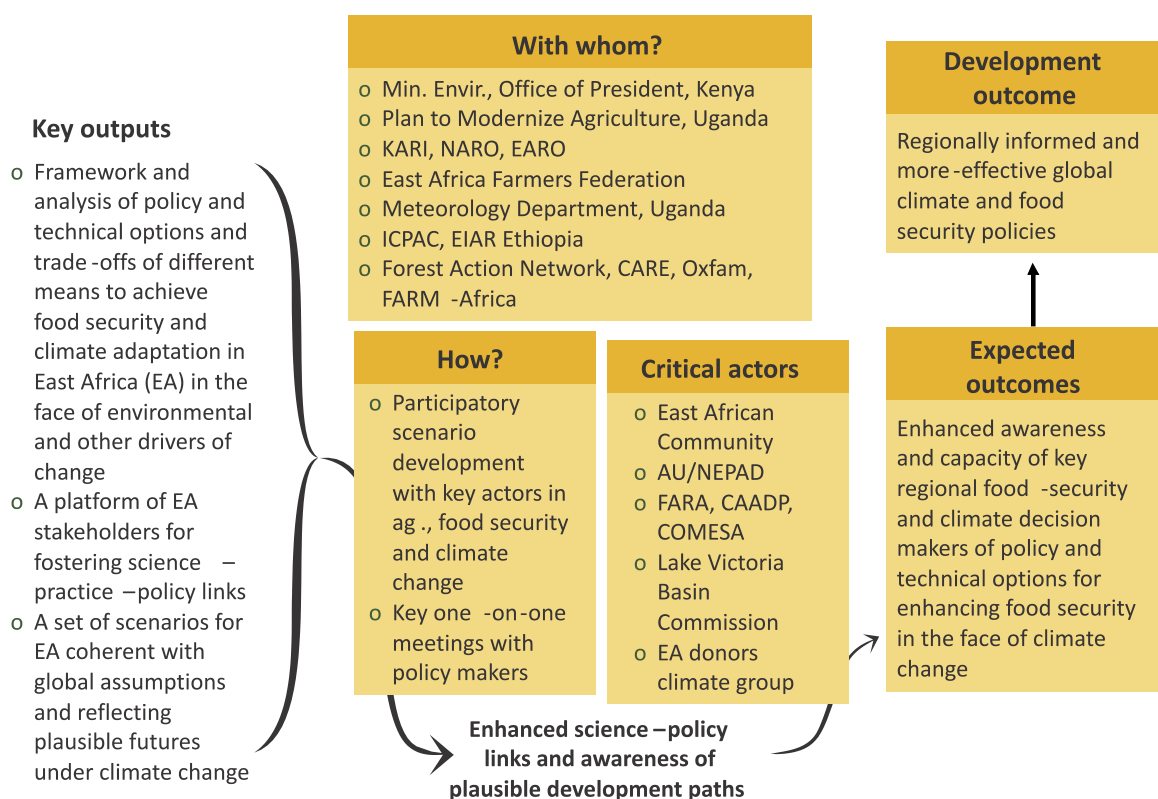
Key outputs

o Framework and analysis of policy and technical options and trade -offs of different means to achieve food security and climate adaptation in East Africa (EA) in the face of environmental and other drivers of change
o A platform of EA stakeholders for fostering science – practice –policy links
o A set of scenarios for EA coherent with global assumptions and reflecting plausible futures under climate change

With whom?

o Min. Envir., Office of President, Kenya
o Plan to Modernize Agriculture, Uganda
o KARI, NARO, EARO
o East Africa Farmers Federation
o Meteorology Department, Uganda
o ICPAC, EIAR Ethiopia
o Forest Action Network, CARE, Oxfam, FARM -Africa

How?

o Participatory scenario development with key actors in ag ., food security and climate change
o Key one -on-one meetings with policy makers

Critical actors

o East African Community
o AU/NEPAD
o FARA, CAADP, COMESA
o Lake Victoria Basin Commission
o EA donors climate group

Enhanced science –policy links and awareness of plausible development paths

Development outcome

Regionally informed and more -effective global climate and food security policies

Expected outcomes

Enhanced awareness and capacity of key regional food -security and climate decision makers of policy and technical options for enhancing food security in the face of climate change